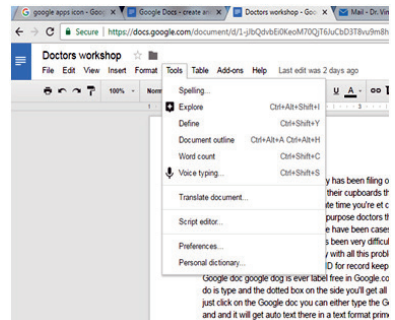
google apps icon - Goo ×
Google Docs - create ar ×
Doctors workshop - Goo ×
Mail - Dr. Vin

Secure | https://docs.google.com/document/d/1-jlbQdvbEi0Keo M70QjT6JuCbD3T8vu9m8h

Doctors workshop

File Edit View Insert Format Tools Table Add-ons Help Last edit was 2 days ago

100%

Spelling...
Explore Ctrl+Alt+Shift+I
Define Ctrl+Shift+Y
Document outline Ctrl+Alt+A Ctrl+Alt+H
Word count Ctrl+Shift+C
Voice typing... Ctrl+Shift+S
Translate document...
Script editor...
Preferences...
Personal dictionary...

y has been filing o
their cupboards th
ate time you're et c
purpose doctors th
e have been cases
s been very difficul
y with all this probl
D for record keep
Google doc google dog is ever label free in Google co
do is type and the dotted box on the side you'll get all
just click on the Google doc you can either type the G
and and it will get auto text there in a text format prim